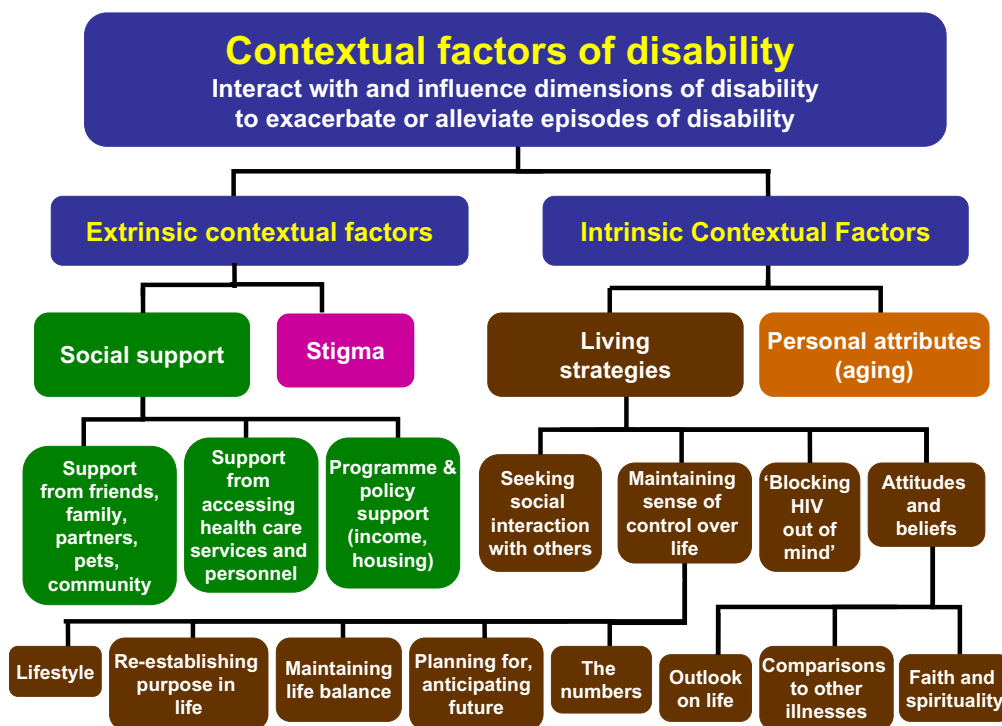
Contextual factors of disability
Interact with and influence dimensions of disability to exacerbate or alleviate episodes of disability

Extrinsic contextual factors

Intrinsic Contextual Factors

Social support

Stigma

Living strategies

Personal attributes (aging)

Support from friends, family, partners, pets, community

Support from accessing health care services and personnel

Programme & policy support (income, housing)

Seeking social interaction with others

Maintaining sense of control over life

'Blocking HIV out of mind'

Attitudes and beliefs

Lifestyle

Re-establishing purpose in life

Maintaining life balance

Planning for, anticipating future

The numbers

Outlook on life

Comparisons to other illnesses

Faith and spirituality